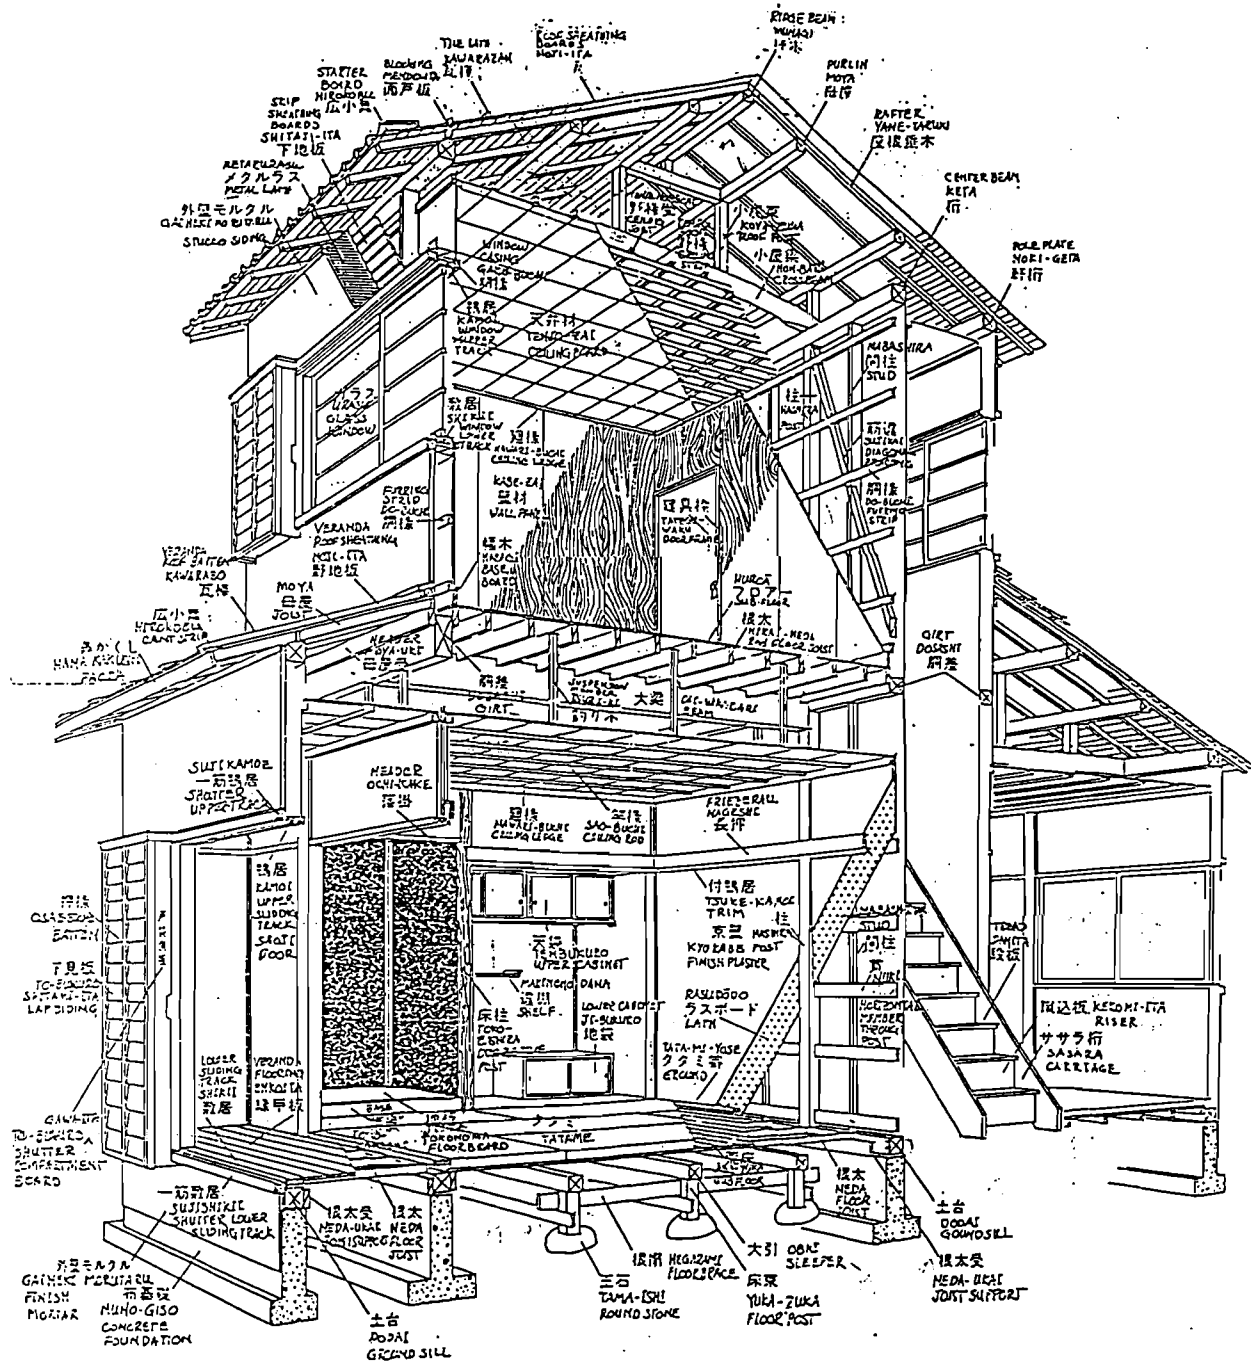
RIDGE BEAM : MUNAGI 棟木

ROOF SHEATHING BOARDS NOJI-ITA 野地板

TILE LATH KAWARAZAN 瓦桟

BLOCKING MENDOITA 面戸板

STARTER BOARD HIROKOMAI 広小舞

SKIP SHEATHING BOARDS SHITAJI-ITA 下地板

METAL LATH メタルラス METAL LATH

外壁モルタル GAIHEKI MORTARU

STUCCO SIDING

PURLIN MOYA 母屋

RAFTER YANE-TARUKI 屋根垂木

CENTER BEAM KETA 桁

POLE PLATE NOKI-GETA 軒桁

WINDOW CASING GAKU-BUCHI 額縁

敷居 KAMOI WINDOW UPPER TRACK

天井板 TENJO-ITA CEILING BOARD

小屋束 KOYA-ZUKA ROOF POST

小屋梁 KOYA-BARI CROSS BEAM

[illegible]

間柱 MABASHIRA STUD

柱 HASHIRA

筋違 SUJIKAI DIAGONAL BRACING

胴縁 DO-BUCHI FURRING STRIP

ガラス GARASU GLASS WINDOW

敷居 SHIKII WINDOW LOWER TRACK

廻縁 MAWARI-BUCHI CEILING LEDGE

FURRING STRIP DO-BUCHI 胴縁

KABE-ZAI 壁材 WALL PANEL

建具枠 TATEGU-WAKU DOOR FRAME

VERANDA ROOF SHEATHING NOJI-ITA 野地板

VERANDA ROOF BATTEN KAWARABO 瓦棒

巾木 HABAKI BASEBOARD

MOYA 母屋 JOIST

ヌルーア NURCA SUB-FLOOR

根太 NERAI-NEDA END FLOOR JOIST

広小舞 HIROKOMAI CANT STRIP

鼻かくし HANA KAKUSHI FACIA

HEADER MOYA-UKE 母屋受

胴差 GIRT

SUSPENSION MEMBER TSURI-KI 釣り木

大梁 OH-HARI BEAM

GIRT DOSASHI 胴差

SUTEKAMOI 一筋鴨居 SHUTTER UPPER TRACK

HEADER OCHIKAKE 落掛

廻縁 MAWARI-BUCHI CEILING LEDGE

竿縁 SAO-BUCHI CEILING ROD

FRIEZE RAIL NAGESHI 長押

押縁 OSHIBUCHI BATTEN

下見板 TO-BUKURO SHITAMI-ITA LAP SIDING

鴨居 KAMOI UPPER SLIDING TRACK SHOJI DOOR

天袋 TENBUKURO UPPER CABINET

付鴨居 TSUKE-KAMOI TRIM

京壁 KYO KABE FINISH PLASTER

柱 HASHIRA POST

MABASHIRA STUD 間柱

貫 NUKI HORIZONTAL MEMBER THROUGH POST

踏板 FUMI-ITA TREAD

蹴込板 KEKOMI-ITA RISER

ササラ桁 SASARA CARRIAGE

MAKIMONO DANA 違棚 SHELF

LOWER CABINET JI-BUKURO 地袋

床柱 TOKO-BASHIRA DECORATIVE POST

RASUBODO ラスボード LATH

TATA-MI-YOSE タタミ寄 EDGING

LOWER SLIDING TRACK SHIKII 敷居

VERANDA FLOORBOARD ENKOITA 縁甲板

TOKONOMA FLOORBOARD

TATAMI タタミ

床板 YUKA-ITA SUB FLOOR

根太 NEDA FLOOR JOIST

土台 DODAI GROUND SILL

戸袋 TO-BUKURO SHUTTER COMPARTMENT BOARD

一筋敷居 SUJISHIKII SHUTTER LOWER SLIDING TRACK

根太受 NEDA-UKE JOIST SUPPORT

根太 NEDA FLOOR JOIST

外壁モルタル GAIHEKI MORTARU FINISH MORTAR

布基礎 NUNO-GISO CONCRETE FOUNDATION

土台 DODAI GROUND SILL

根搦 NEGARAMI FLOOR BRACE

大引 OBIKI SLEEPER

玉石 TAMA-ISHI ROUND STONE

床束 YUKA-ZUKA FLOOR POST

根太受 NEDA-UKE JOIST SUPPORT